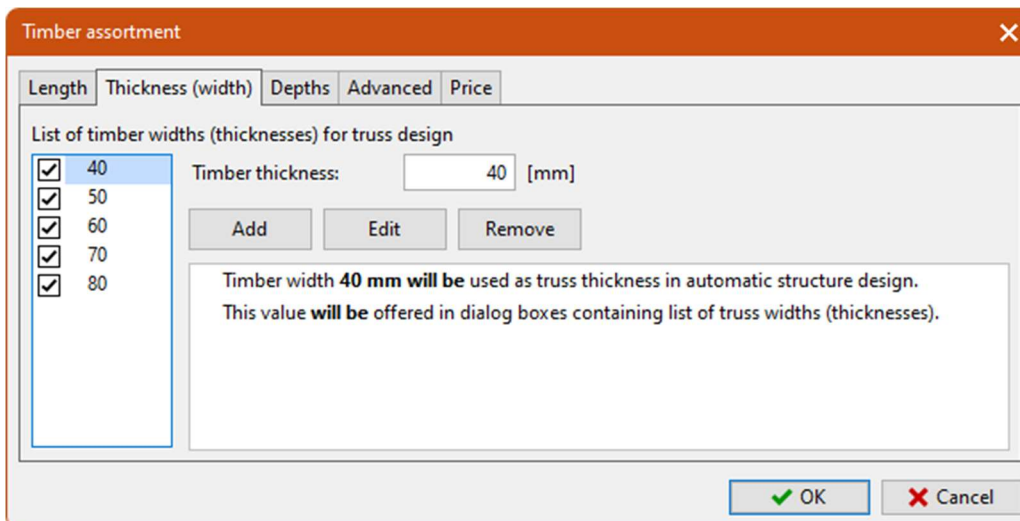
Timber assortment

Length | Thickness (width) | Depths | Advanced | Price

List of timber widths (thicknesses) for truss design

40
50
60
70
80

Timber thickness: 40 [mm]

Add
Edit
Remove

Timber width **40 mm will be** used as truss thickness in automatic structure design.
This value **will be** offered in dialog boxes containing list of truss widths (thicknesses).

OK
Cancel